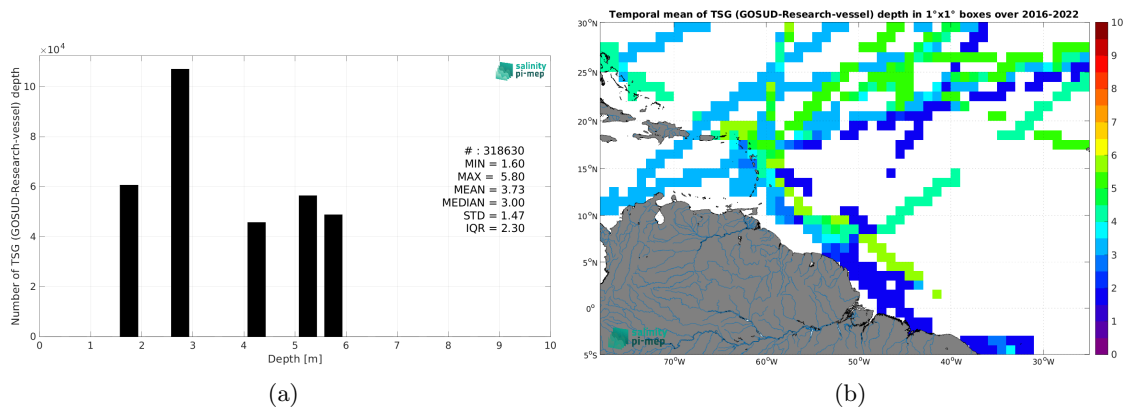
$\times 10^4$

salinity pi-mep

Number of TSG (GOSUD-Research-vessel) depth

10
8
6
4
2
0

0 1 2 3 4 5 6 7 8 9 10
Depth [m]

# : 318630
MIN = 1.60
MAX = 5.80
MEAN = 3.73
MEDIAN = 3.00
STD = 1.47
IQR = 2.30

(a)

Temporal mean of TSG (GOSUD-Research-vessel) depth in 1°x1° boxes over 2016-2022

30°N
25°N
20°N
15°N
10°N
5°N
0°
5°S

70°W 60°W 50°W 40°W 30°W

salinity pi-mep

10
9
8
7
6
5
4
3
2
1
0

(b)